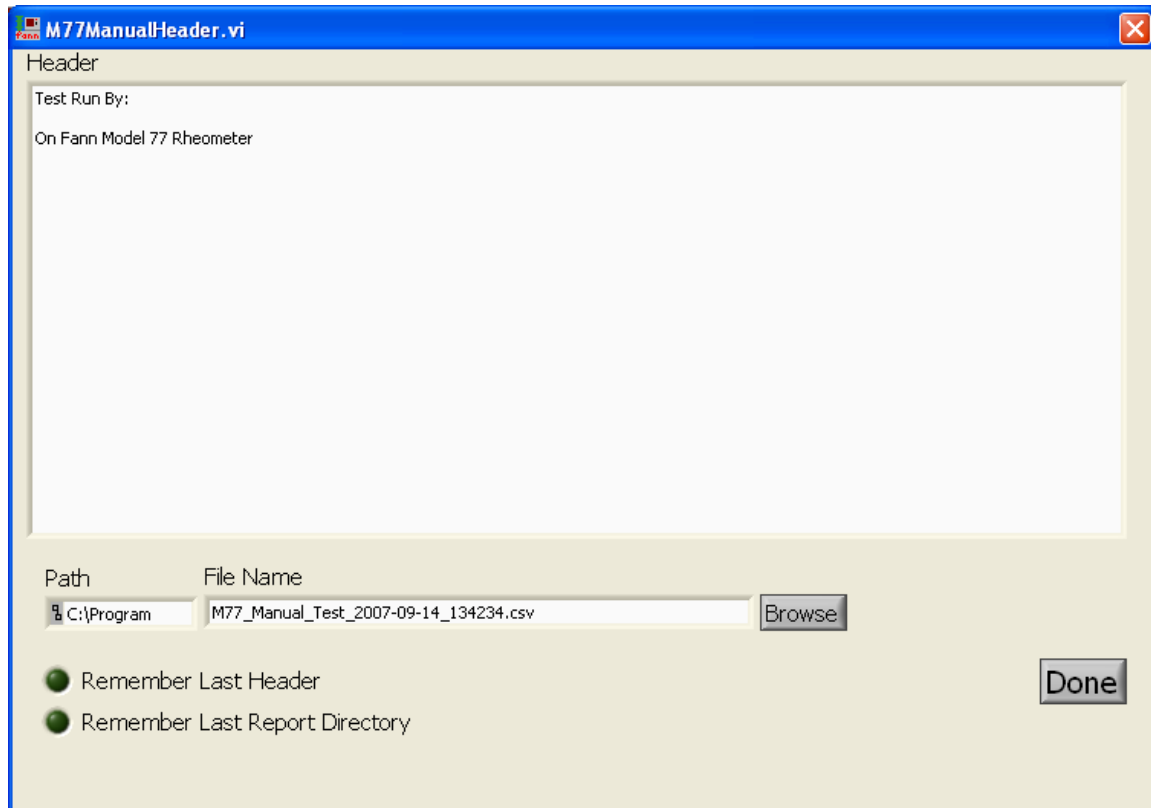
fann M77ManualHeader.vi

Header

Test Run By:

On Fann Model 77 Rheometer

Path
C:\Program

File Name
M77_Manual_Test_2007-09-14_134234.csv

Browse

Remember Last Header

Remember Last Report Directory

Done